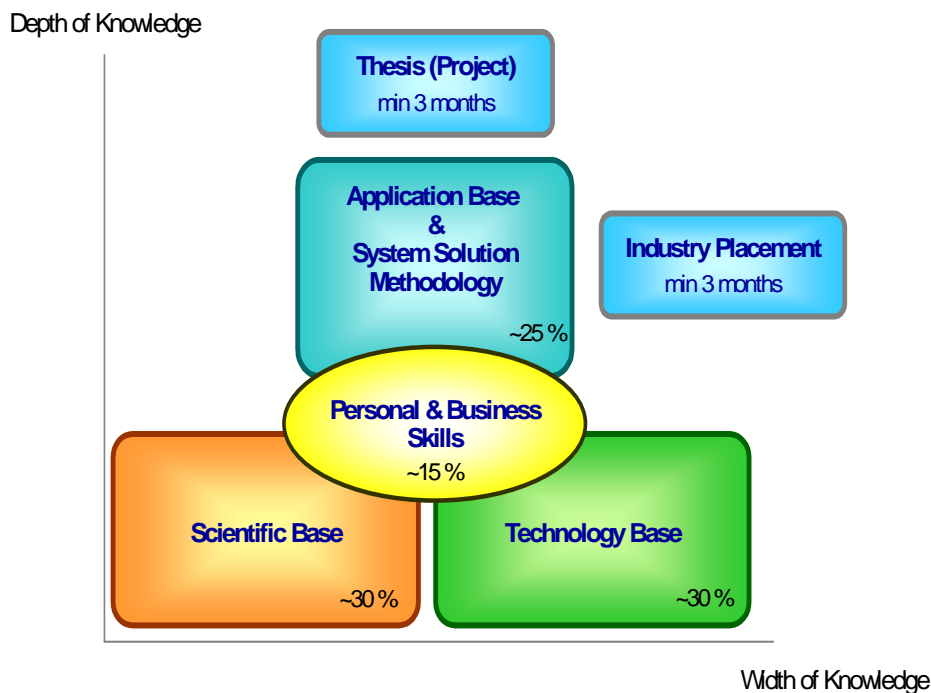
Depth of Knowledge

Thesis (Project)
min 3 months

Application Base
&
System Solution
Methodology
~25 %

Industry Placement
min 3 months

Personal & Business
Skills
~15 %

Scientific Base
~30 %

Technology Base
~30 %

Width of Knowledge